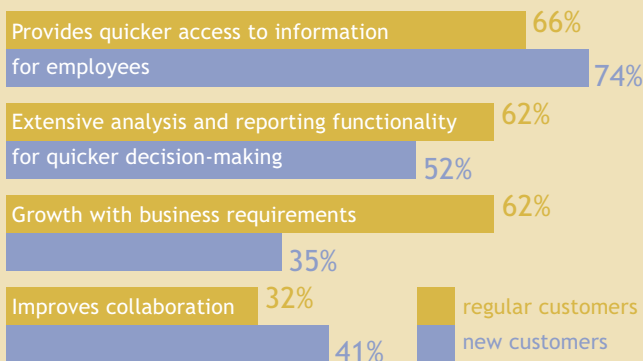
Provides quicker access to information for employees
66%
74%

Extensive analysis and reporting functionality for quicker decision-making
62%
52%

Growth with business requirements
62%
35%

Improves collaboration
32%
41%

regular customers
new customers